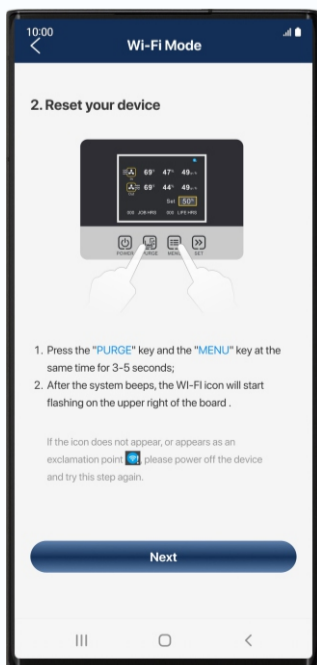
10:00

Wi-Fi Mode

2. Reset your device

69° 47° 49
69° 44° 49
Set 50°
JOB HRS LIFE HRS

POWER PURGE MENU SET

1. Press the "PURGE" key and the "MENU" key at the same time for 3-5 seconds;
2. After the system beeps, the WI-FI icon will start flashing on the upper right of the board .

If the icon does not appear, or appears as an exclamation point, please power off the device and try this step again.

Next